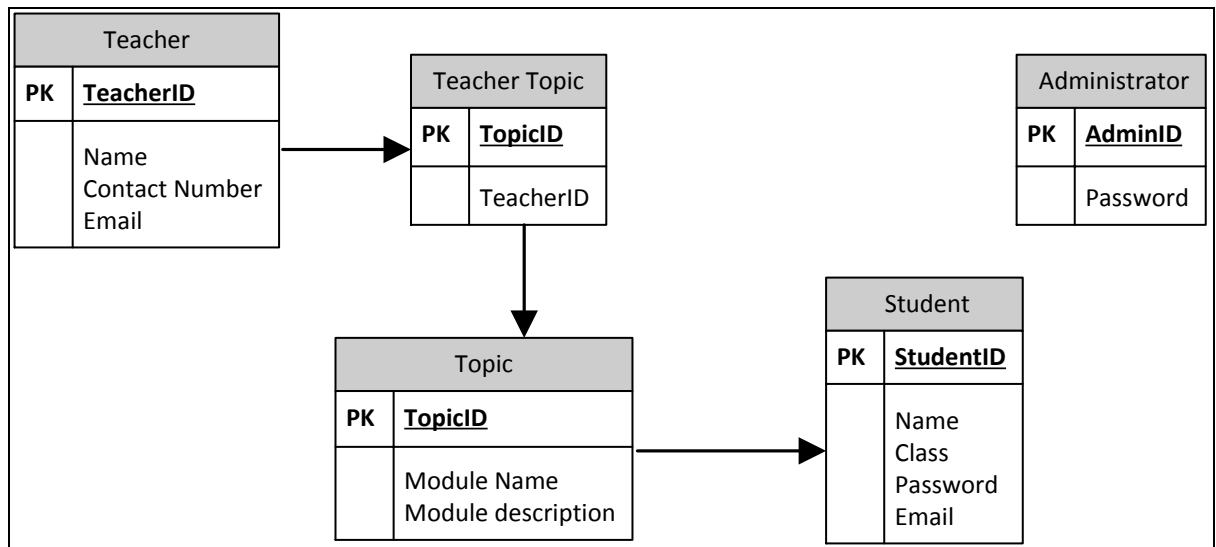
Teacher

| PK | TeacherID |
|---|---|
| | Name<br>Contact Number<br>Email |

Teacher Topic

| PK | TopicID |
|---|---|
| | TeacherID |

Administrator

| PK | AdminID |
|---|---|
| | Password |

Student

| PK | StudentID |
|---|---|
| | Name<br>Class<br>Password<br>Email |

Topic

| PK | TopicID |
|---|---|
| | Module Name<br>Module description |